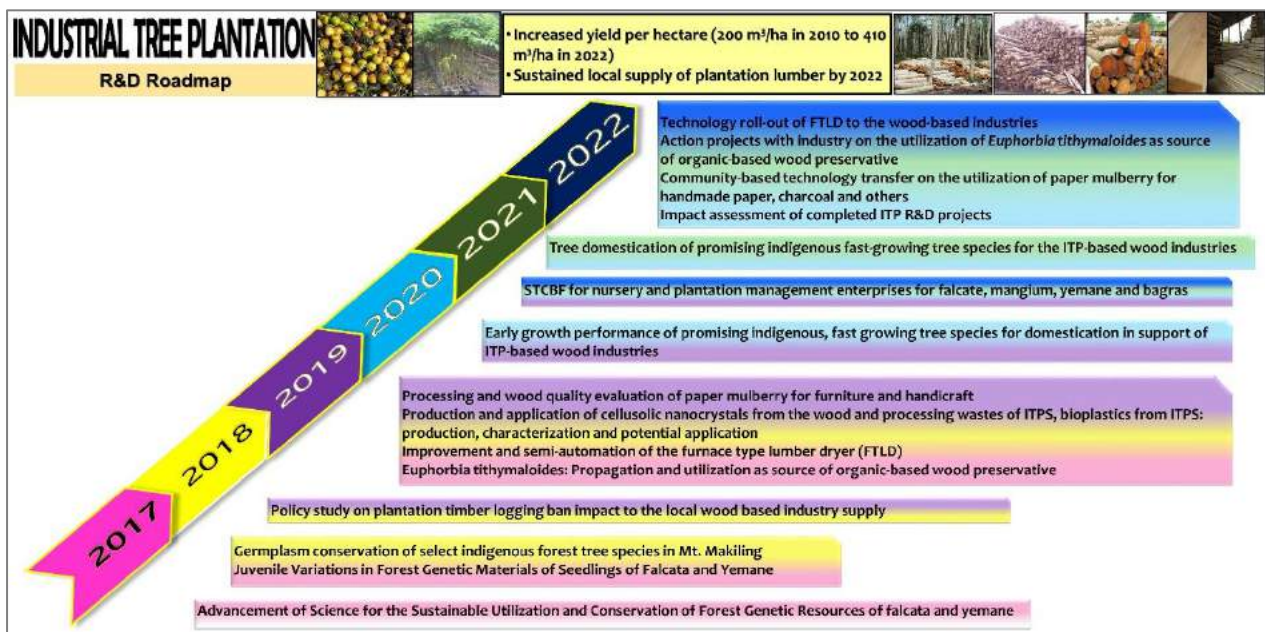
INDUSTRIAL TREE PLANTATION

R&D Roadmap

• Increased yield per hectare (200 m³/ha in 2010 to 410 m³/ha in 2022)
• Sustained local supply of plantation lumber by 2022

2017 2018 2019 2020 2021 2022

Technology roll-out of FTLD to the wood-based industries
Action projects with industry on the utilization of *Euphorbia tithymaloides* as source of organic-based wood preservative
Community-based technology transfer on the utilization of paper mulberry for handmade paper, charcoal and others
Impact assessment of completed ITP R&D projects

Tree domestication of promising indigenous fast-growing tree species for the ITP-based wood industries

STCBF for nursery and plantation management enterprises for falcate, mangium, yemane and bagras

Early growth performance of promising indigenous, fast growing tree species for domestication in support of ITP-based wood industries

Processing and wood quality evaluation of paper mulberry for furniture and handicraft
Production and application of cellusolic nanocrystals from the wood and processing wastes of ITPS, bioplastics from ITPS: production, characterization and potential application
Improvement and semi-automation of the furnace type lumber dryer (FTLD)
Euphorbia tithymaloides: Propagation and utilization as source of organic-based wood preservative

Policy study on plantation timber logging ban impact to the local wood based industry supply

Germplasm conservation of select indigenous forest tree species in Mt. Makiling
Juvenile Variations in Forest Genetic Materials of Seedlings of Falcata and Yemane

Advancement of Science for the Sustainable Utilization and Conservation of Forest Genetic Resources of falcata and yemane